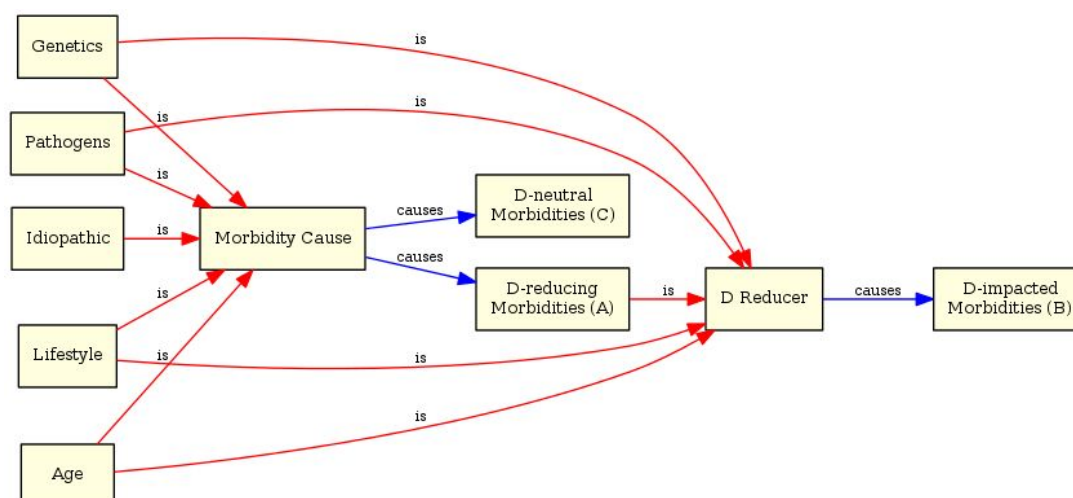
Genetics

is

is

Pathogens

is

is

Idiopathic

is

Morbidity Cause

causes

D-neutral Morbidities (C)

causes

D-reducing Morbidities (A)

is

D Reducer

causes

D-impacted Morbidities (B)

is

Lifestyle

is

is

Age

is